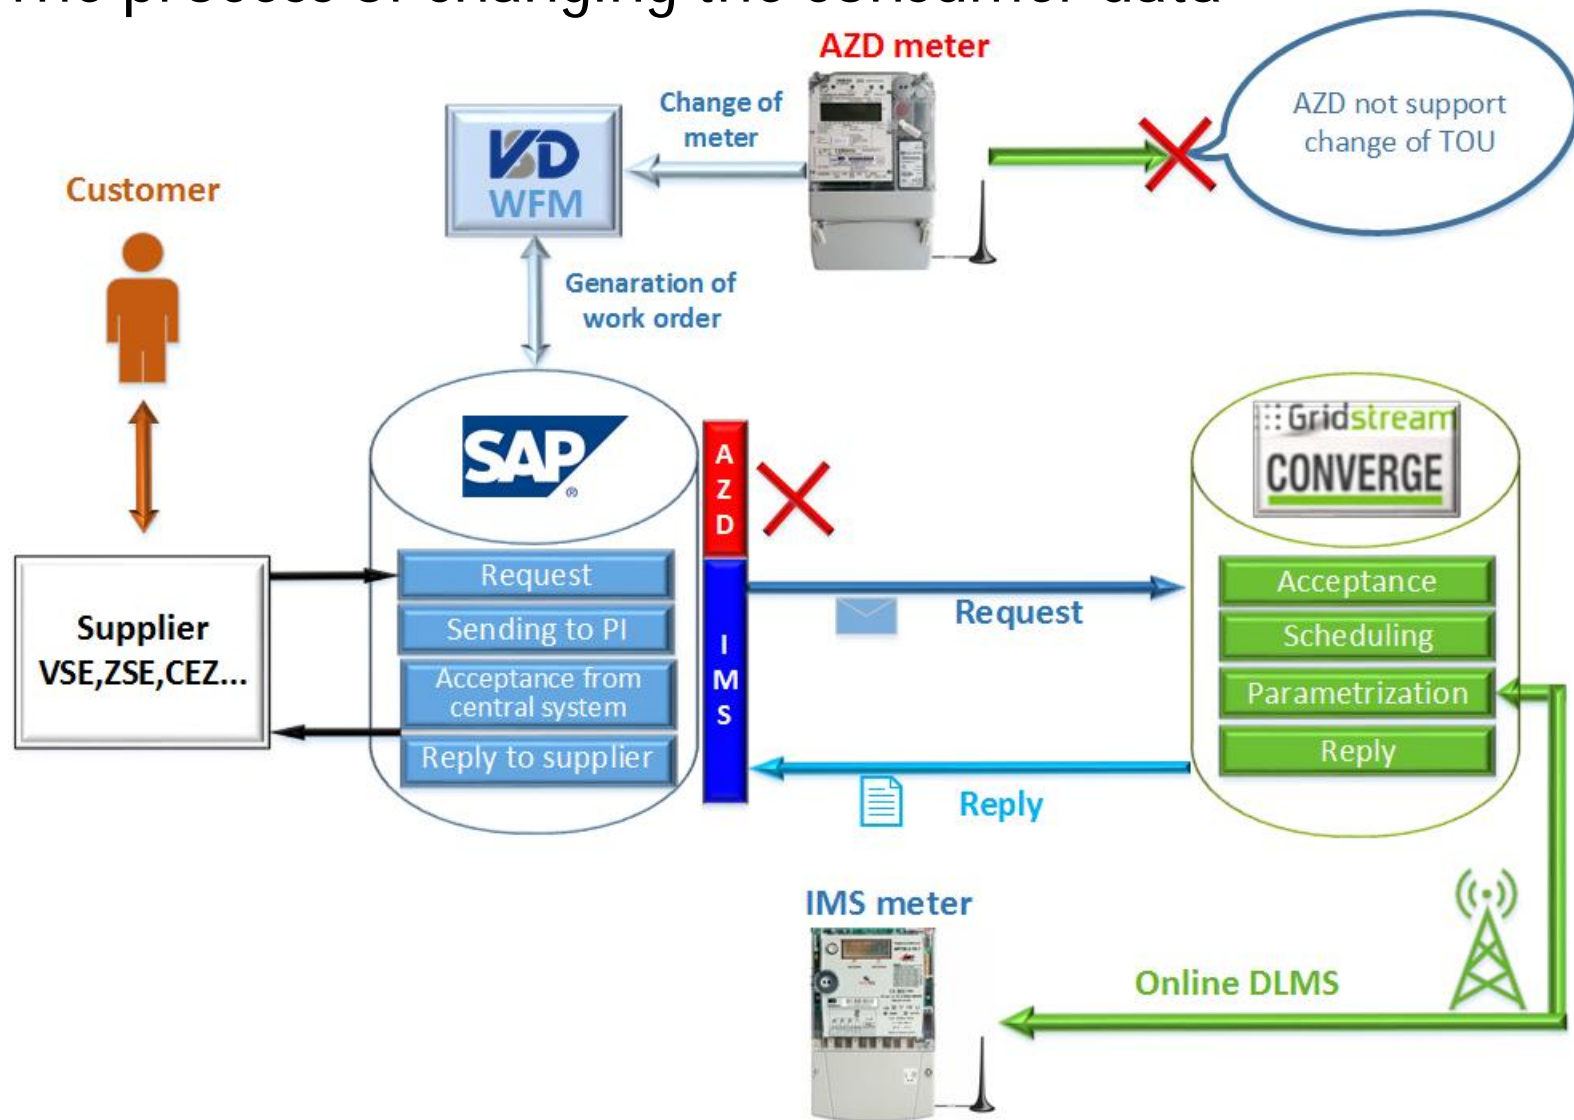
AZD meter

Change of meter

VD WFM

AZD not support change of TOU

Customer

Genaration of work order

SAP

A Z D

I M S

Gridstream CONVERGE

Supplier VSE,ZSE,CEZ...

Request

Sending to PI

Acceptance from central system

Reply to supplier

Request

Reply

Acceptance

Scheduling

Parametrization

Reply

IMS meter

Online DLMS